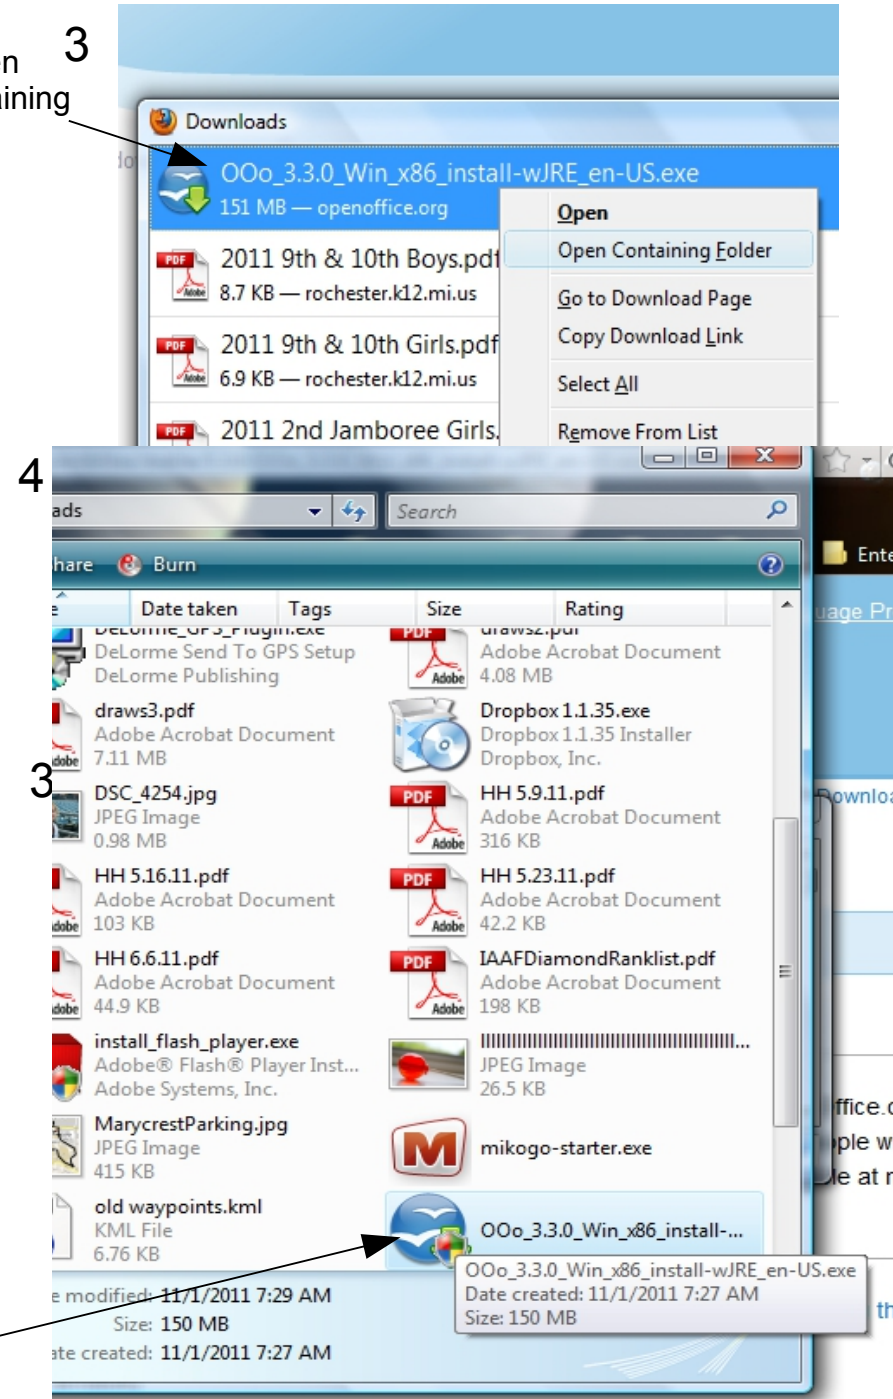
n
ining

3

Downloads

OOo_3.3.0_Win_x86_install-wJRE_en-US.exe
151 MB — openoffice.org

2011 9th & 10th Boys.pdf
8.7 KB — rochester.k12.mi.us

2011 9th & 10th Girls.pdf
6.9 KB — rochester.k12.mi.us

2011 2nd Jamboree Girls.

Open
Open Containing Folder
Go to Download Page
Copy Download Link
Select All
Remove From List

4

ads
Search
hare Burn
Ente
uage Pr

Date taken | Tags | Size | Rating

DeLorme_GPS_Plugin.exe
DeLorme Send To GPS Setup
DeLorme Publishing

draws2.pdf
Adobe Acrobat Document
4.08 MB

draws3.pdf
Adobe Acrobat Document
7.11 MB

Dropbox 1.1.35.exe
Dropbox 1.1.35 Installer
Dropbox, Inc.

3

DSC_4254.jpg
JPEG Image
0.98 MB

HH 5.9.11.pdf
Adobe Acrobat Document
316 KB

ownloa

HH 5.16.11.pdf
Adobe Acrobat Document
103 KB

HH 5.23.11.pdf
Adobe Acrobat Document
42.2 KB

HH 6.6.11.pdf
Adobe Acrobat Document
44.9 KB

IAAFDiamondRanklist.pdf
Adobe Acrobat Document
198 KB

install_flash_player.exe
Adobe® Flash® Player Inst...
Adobe Systems, Inc.

IIIIIIIIIIIIIIIIIIIIIIIIIIIIIIIIIIIIIII...
JPEG Image
26.5 KB

MarycrestParking.jpg
JPEG Image
415 KB

mikogo-starter.exe

ffice.
ple w
le at r

old waypoints.kml
KML File
6.76 KB

OOo_3.3.0_Win_x86_install-...

OOo_3.3.0_Win_x86_install-wJRE_en-US.exe
Date created: 11/1/2011 7:27 AM
Size: 150 MB

th

e modified: 11/1/2011 7:29 AM
Size: 150 MB
ate created: 11/1/2011 7:27 AM